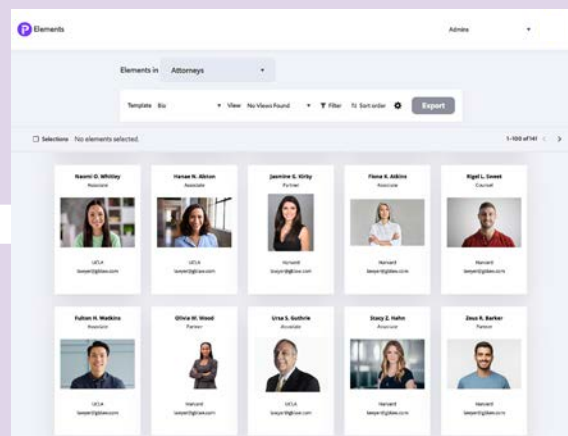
Elements

Admin

Elements in Attorneys

Template Bio View No Views Found Filter Sort order Export

Selections No elements selected.

1-100 of 141

Naomi O. Whitley
Associate
UCLA
lawyer@lglaw.com

Hanae N. Ablon
Associate
UCLA
lawyer@lglaw.com

Jasmine S. Kirby
Partner
Harvard
lawyer@lglaw.com

Fiona K. Atkins
Associate
Harvard
lawyer@lglaw.com

Rigel L. Sweet
Counsel
Harvard
lawyer@lglaw.com

Fulton H. Watkins
Associate
UCLA
lawyer@lglaw.com

Olivia W. Wood
Partner
Harvard
lawyer@lglaw.com

Ursa S. Guthrie
Associate
Harvard
lawyer@lglaw.com

Stacy Z. Hahn
Associate
Harvard
lawyer@lglaw.com

Zeus R. Barker
Partner
Harvard
lawyer@lglaw.com